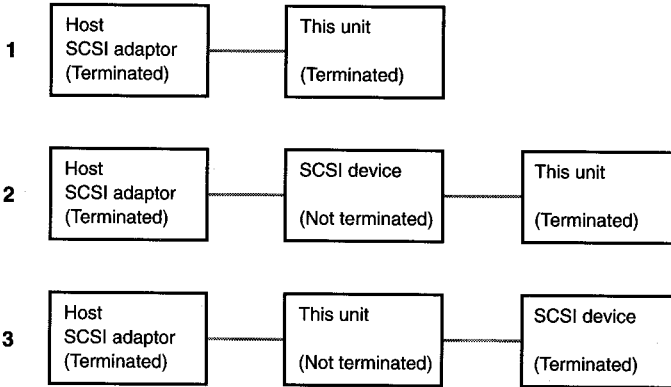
1
Host
SCSI adaptor
(Terminated)

This unit

(Terminated)

2
Host
SCSI adaptor
(Terminated)

SCSI device

(Not terminated)

This unit

(Terminated)

3
Host
SCSI adaptor
(Terminated)

This unit

(Not terminated)

SCSI device

(Terminated)